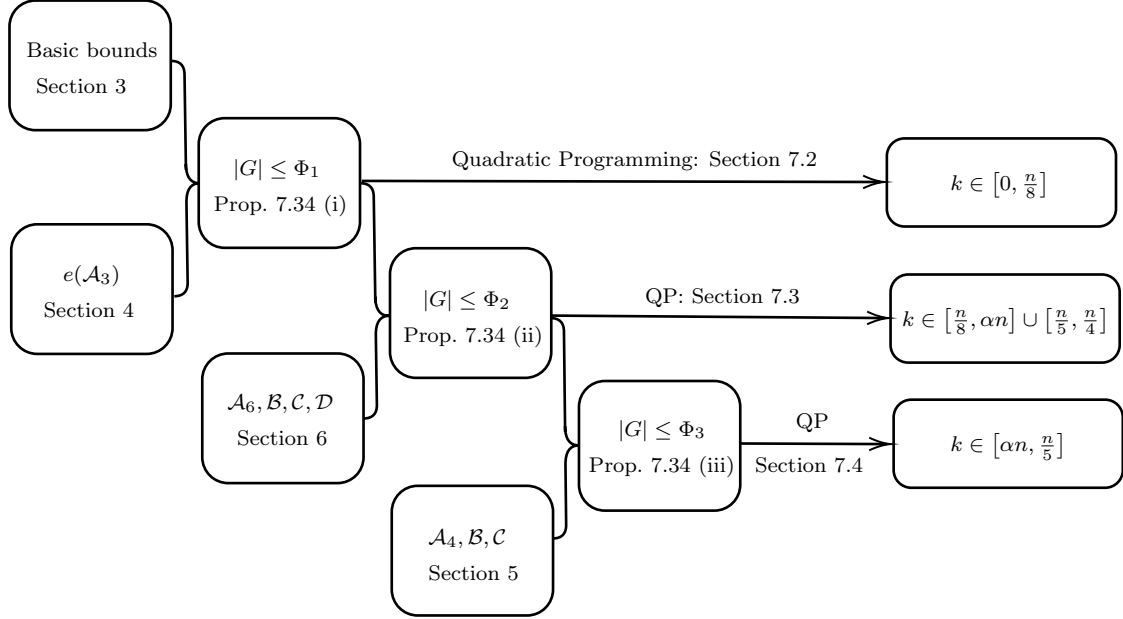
Basic bounds
Section 3

$e(\mathcal{A}_3)$
Section 4

$|G| \leq \Phi_1$
Prop. 7.34 (i)

Quadratic Programming: Section 7.2

$k \in \left[0, \frac{n}{8}\right]$

$|G| \leq \Phi_2$
Prop. 7.34 (ii)

QP: Section 7.3

$k \in \left[\frac{n}{8}, \alpha n\right] \cup \left[\frac{n}{5}, \frac{n}{4}\right]$

$\mathcal{A}_6, \mathcal{B}, \mathcal{C}, \mathcal{D}$
Section 6

$|G| \leq \Phi_3$
Prop. 7.34 (iii)

QP
Section 7.4

$k \in \left[\alpha n, \frac{n}{5}\right]$

$\mathcal{A}_4, \mathcal{B}, \mathcal{C}$
Section 5